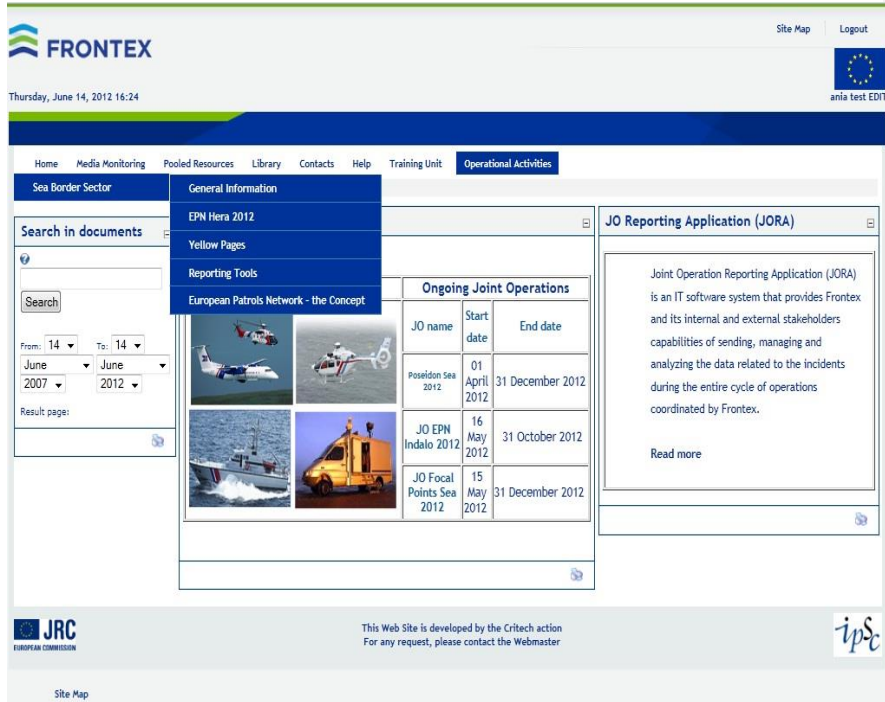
FRONTEX

Site Map Logout

Thursday, June 14, 2012 16:24

ania test EDIT

Home Media Monitoring Pooled Resources Library Contacts Help Training Unit Operational Activities

Sea Border Sector

General Information
EPN Hera 2012
Yellow Pages
Reporting Tools
European Patrols Network - the Concept

Search in documents

Search

From: 14 To: 14
June June
2007 2012

Result page:

Ongoing Joint Operations

| JO name | Start date | End date |
|---|---|---|
| Poseidon Sea 2012 | 01 April 2012 | 31 December 2012 |
| JO EPN Indalo 2012 | 16 May 2012 | 31 October 2012 |
| JO Focal Points Sea 2012 | 15 May 2012 | 31 December 2012 |

JO Reporting Application (JORA)

Joint Operation Reporting Application (JORA) is an IT software system that provides Frontex and its internal and external stakeholders capabilities of sending, managing and analyzing the data related to the incidents during the entire cycle of operations coordinated by Frontex.

Read more

JRC
EUROPEAN COMMISSION

This Web Site is developed by the Critech action
For any request, please contact the Webmaster

ipsc

Site Map